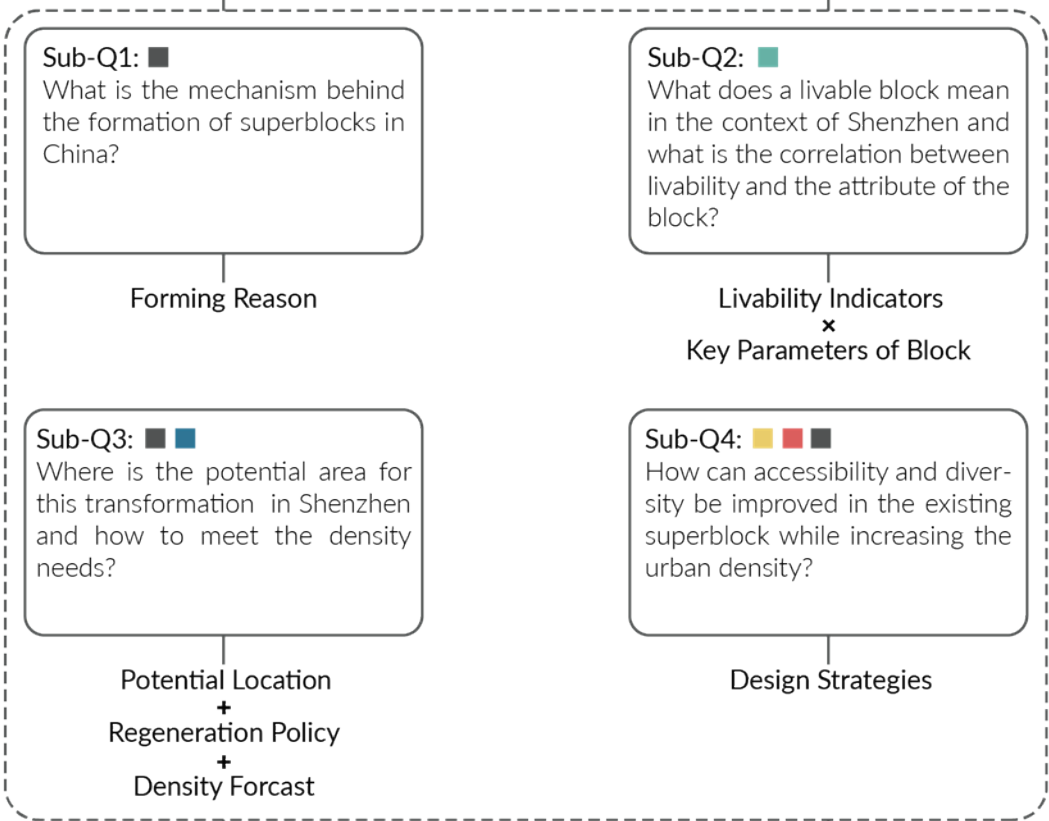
Sub-Q1:
What is the mechanism behind the formation of superblocks in China?

Forming Reason

Sub-Q2:
What does a livable block mean in the context of Shenzhen and what is the correlation between livability and the attribute of the block?

Livability Indicators
×
Key Parameters of Block

Sub-Q3:
Where is the potential area for this transformation in Shenzhen and how to meet the density needs?

Potential Location
+
Regeneration Policy
+
Density Forcast

Sub-Q4:
How can accessibility and diversity be improved in the existing superblock while increasing the urban density?

Design Strategies